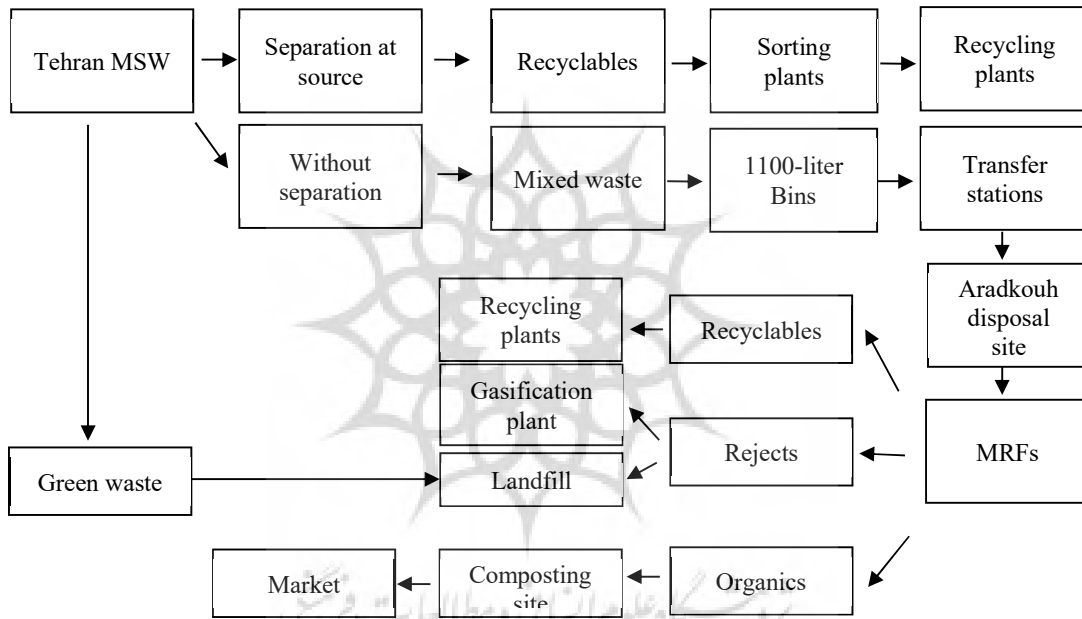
Tehran MSW

Separation at source

Recyclables

Sorting plants

Recycling plants

Without separation

Mixed waste

1100-liter Bins

Transfer stations

Aradkouh disposal site

Recycling plants

Recyclables

Gasification plant

Rejects

MRFs

Green waste

Landfill

Market

Composting site

Organics